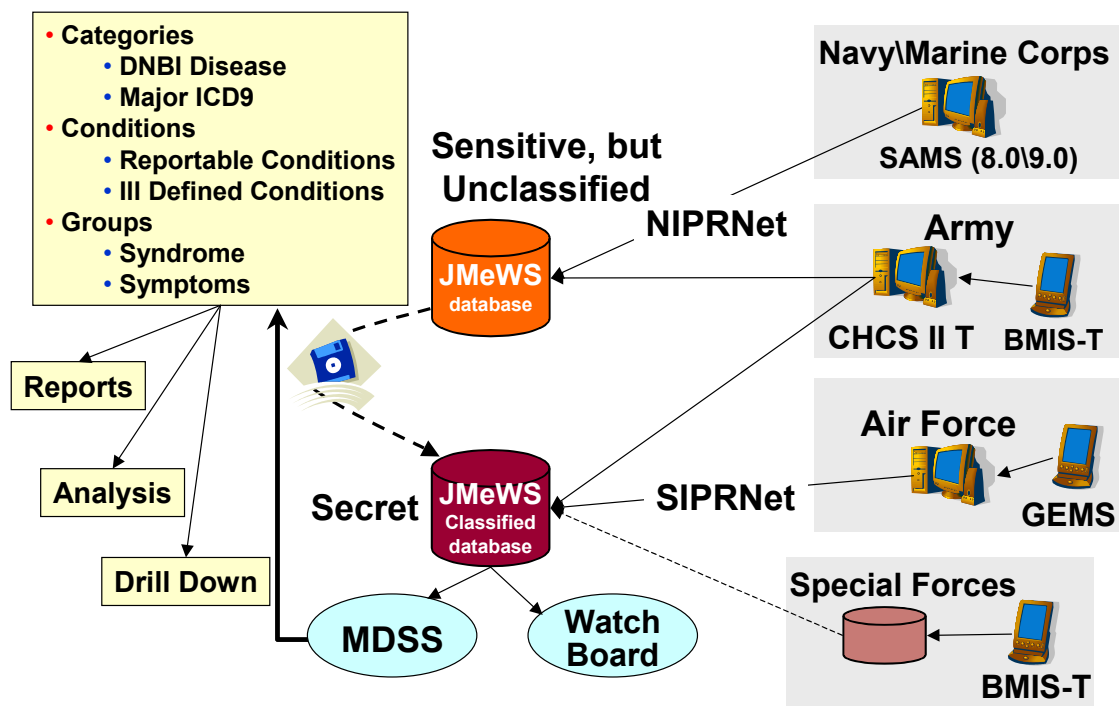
• Categories
• DNBI Disease
• Major ICD9
• Conditions
• Reportable Conditions
• Ill Defined Conditions
• Groups
• Syndrome
• Symptoms

Reports

Analysis

Drill Down

Sensitive, but Unclassified

JMeWS database

NIPRNet

Secret

JMeWS Classified database

SIPRNet

MDSS

Watch Board

Navy\Marine Corps

SAMS (8.0\9.0)

Army

CHCS II T

BMIS-T

Air Force

GEMS

Special Forces

BMIS-T